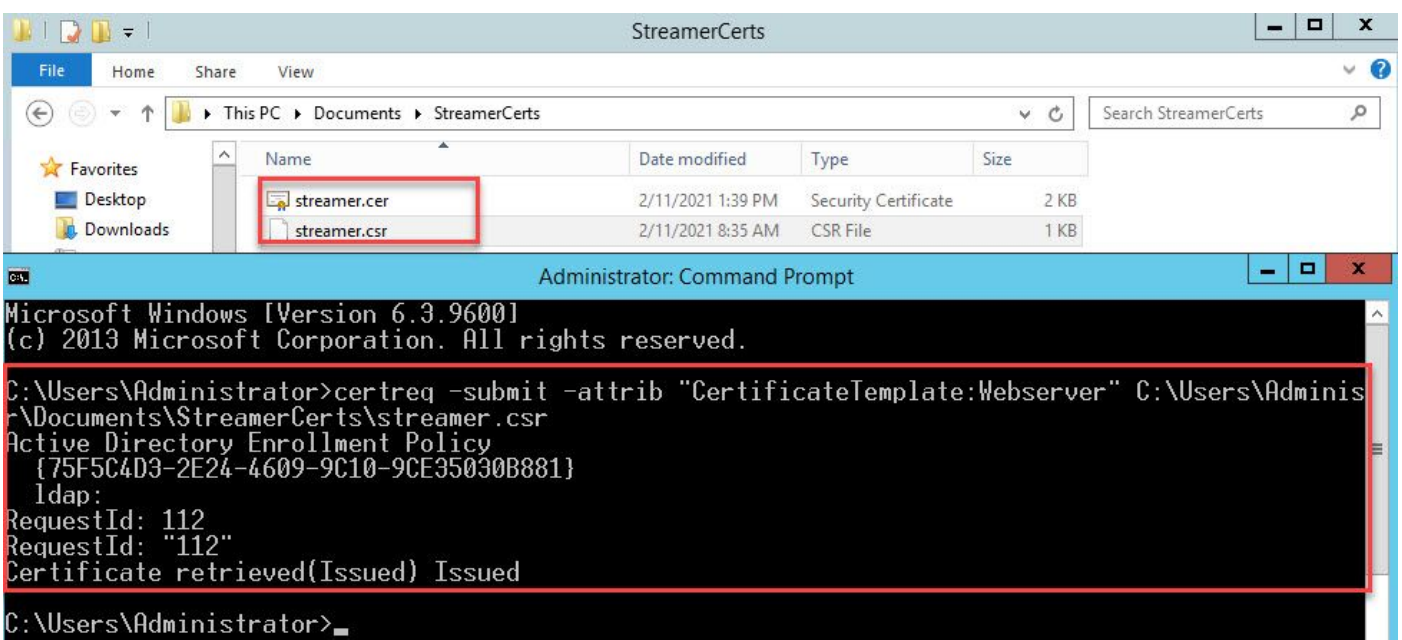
StreamerCerts

File Home Share View

This PC ▸ Documents ▸ StreamerCerts

Search StreamerCerts

Favorites
Desktop
Downloads

| Name | Date modified | Type | Size |
|---|---|---|---|
| streamer.cer | 2/11/2021 1:39 PM | Security Certificate | 2 KB |
| streamer.csr | 2/11/2021 8:35 AM | CSR File | 1 KB |

Administrator: Command Prompt

Microsoft Windows [Version 6.3.9600]
(c) 2013 Microsoft Corporation. All rights reserved.

C:\Users\Administrator>certreq -submit -attrib "CertificateTemplate:Webserver" C:\Users\Adminis r\Documents\StreamerCerts\streamer.csr
Active Directory Enrollment Policy
{75F5C4D3-2E24-4609-9C10-9CE35030B881}
ldap:
RequestId: 112
RequestId: "112"
Certificate retrieved(Issued) Issued

C:\Users\Administrator>_